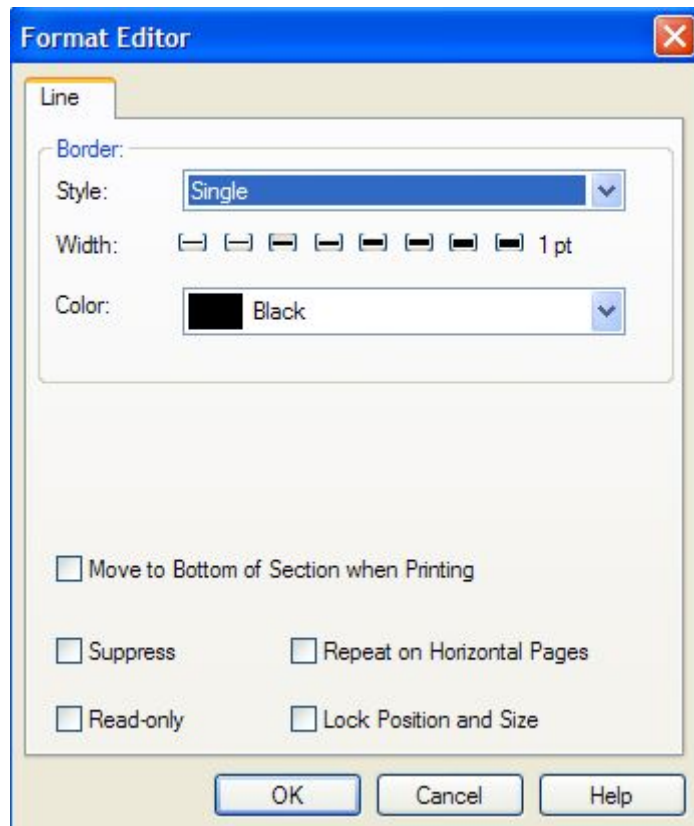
Format Editor

Line

Border:

Style: Single

Width: 1 pt

Color: Black

Move to Bottom of Section when Printing

Suppress

Repeat on Horizontal Pages

Read-only

Lock Position and Size

OK

Cancel

Help